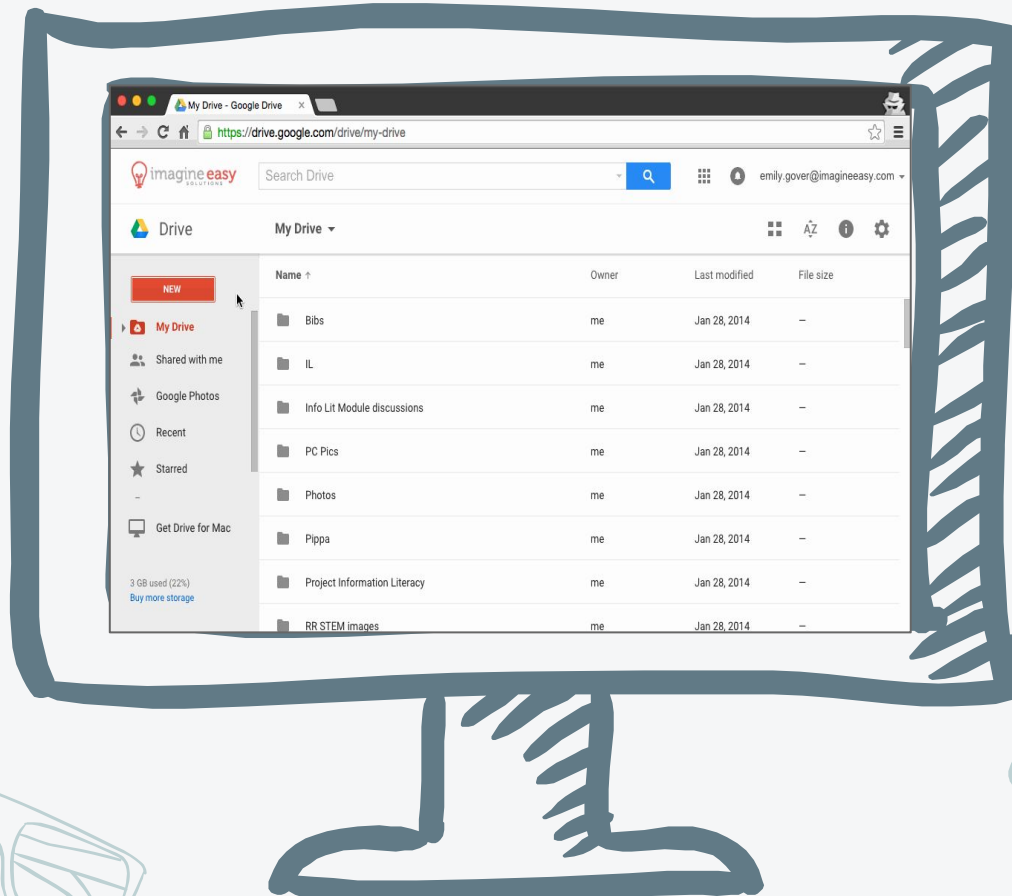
My Drive - Google Drive ×

https://drive.google.com/drive/my-drive

imagine easy SOLUTIONS

Search Drive

emily.gover@imagineeasy.com

Drive

My Drive

NEW

My Drive
Shared with me
Google Photos
Recent
Starred
Get Drive for Mac

3 GB used (22%)
Buy more storage

| Name ↑ | Owner | Last modified | File size |
|---|---|---|---|
| Bibs | me | Jan 28, 2014 | – |
| IL | me | Jan 28, 2014 | – |
| Info Lit Module discussions | me | Jan 28, 2014 | – |
| PC Pics | me | Jan 28, 2014 | – |
| Photos | me | Jan 28, 2014 | – |
| Pippa | me | Jan 28, 2014 | – |
| Project Information Literacy | me | Jan 28, 2014 | – |
| RR STEM images | me | Jan 28, 2014 | – |